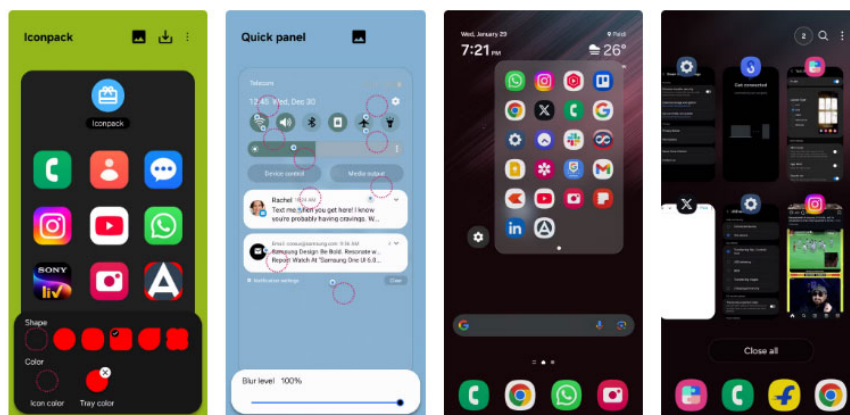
Iconpack

Iconpack

SONY liv

Shape

Color

Icon color

Tray color

Quick panel

Telecom

12:45 Wed, Dec 30

Device control

Media output

Rachel

Text me when you get home! I know you're probably having cravings. W...

Samsung Design: Be Bold. Recreate w...

Report: Watch At "Samsung One UI 6.0...

Notification settings

Clear

Blur level 100%

Wed, January 29

7:21

26°

Close all